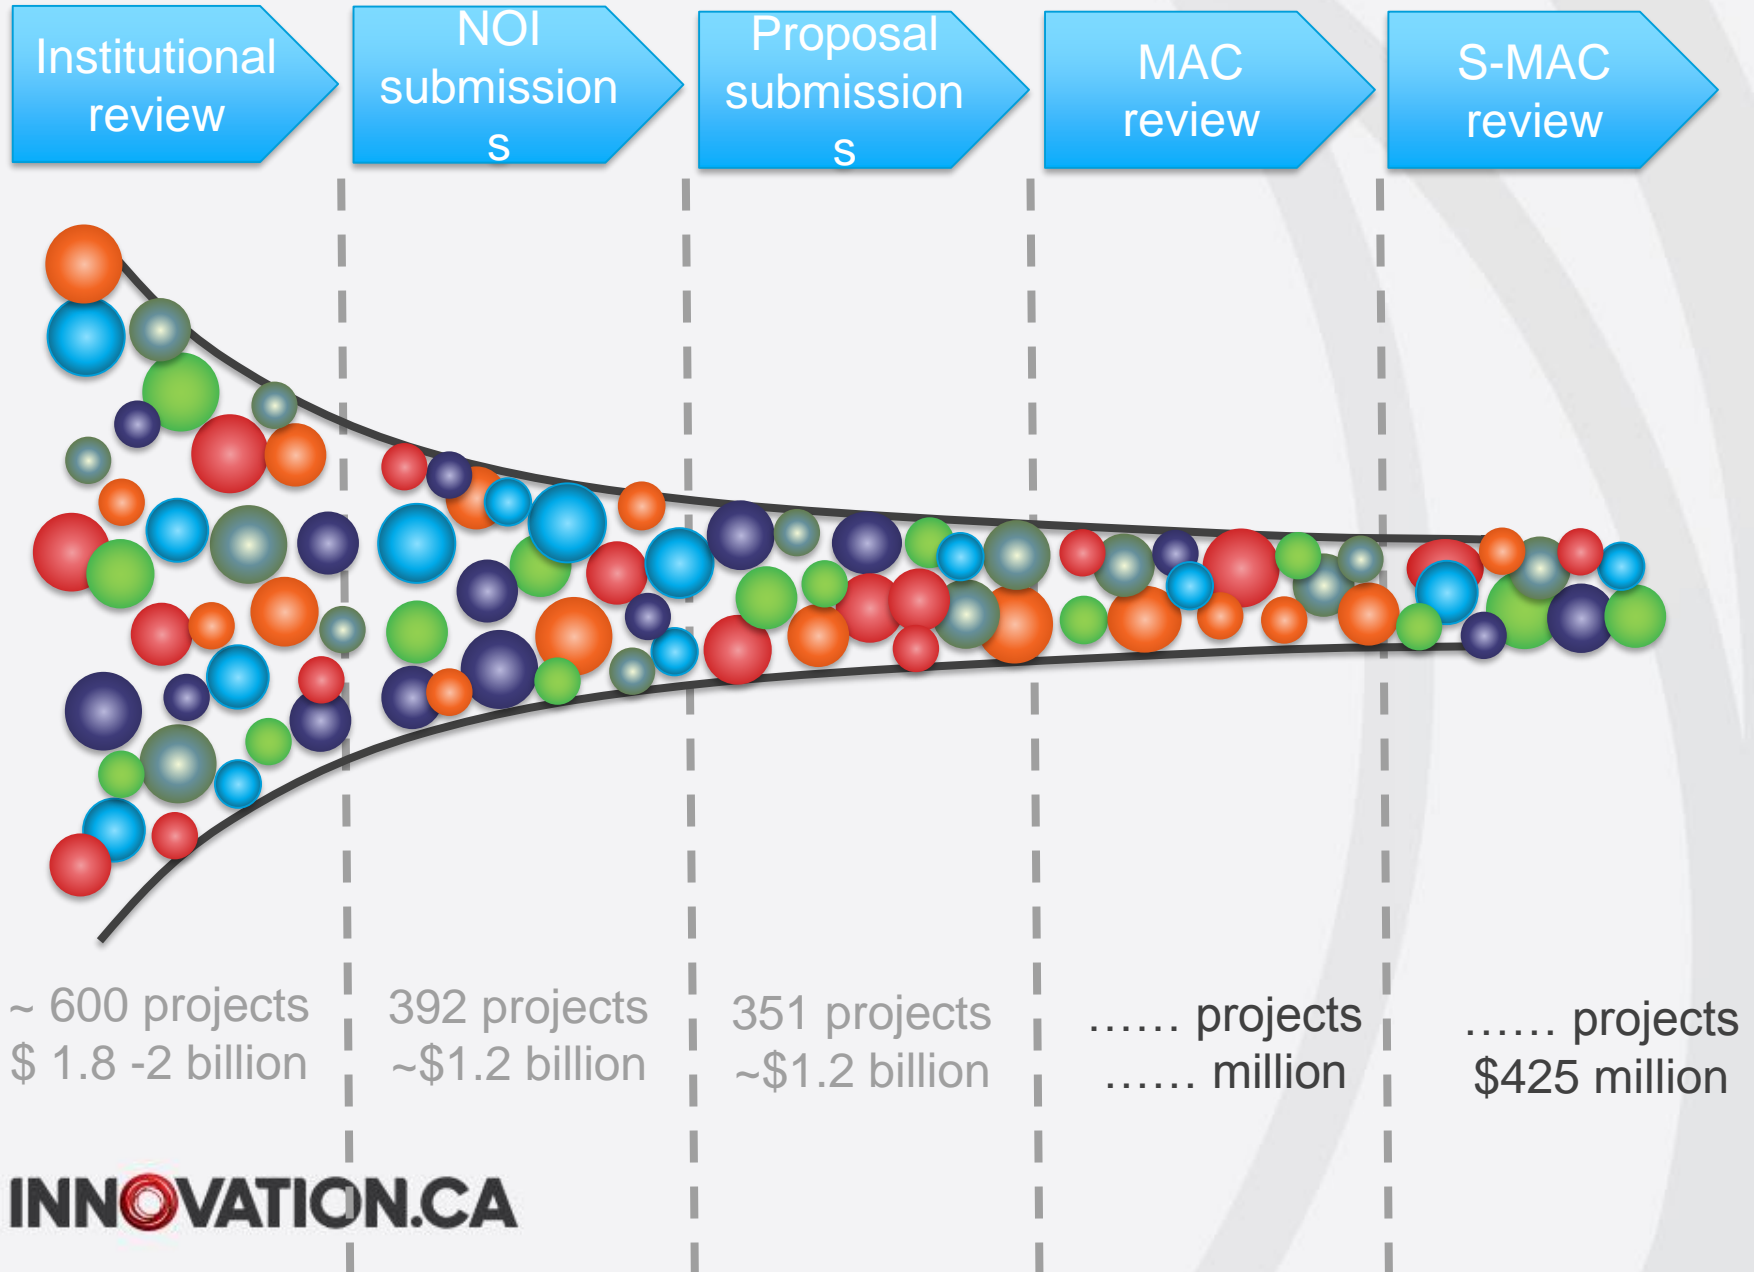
Institutional review

NOI submissions

Proposal submissions

MAC review

S-MAC review

~ 600 projects
$ 1.8 -2 billion

392 projects
~$1.2 billion

351 projects
~$1.2 billion

…… projects
…… million

…… projects
$425 million

INNOVATION.CA